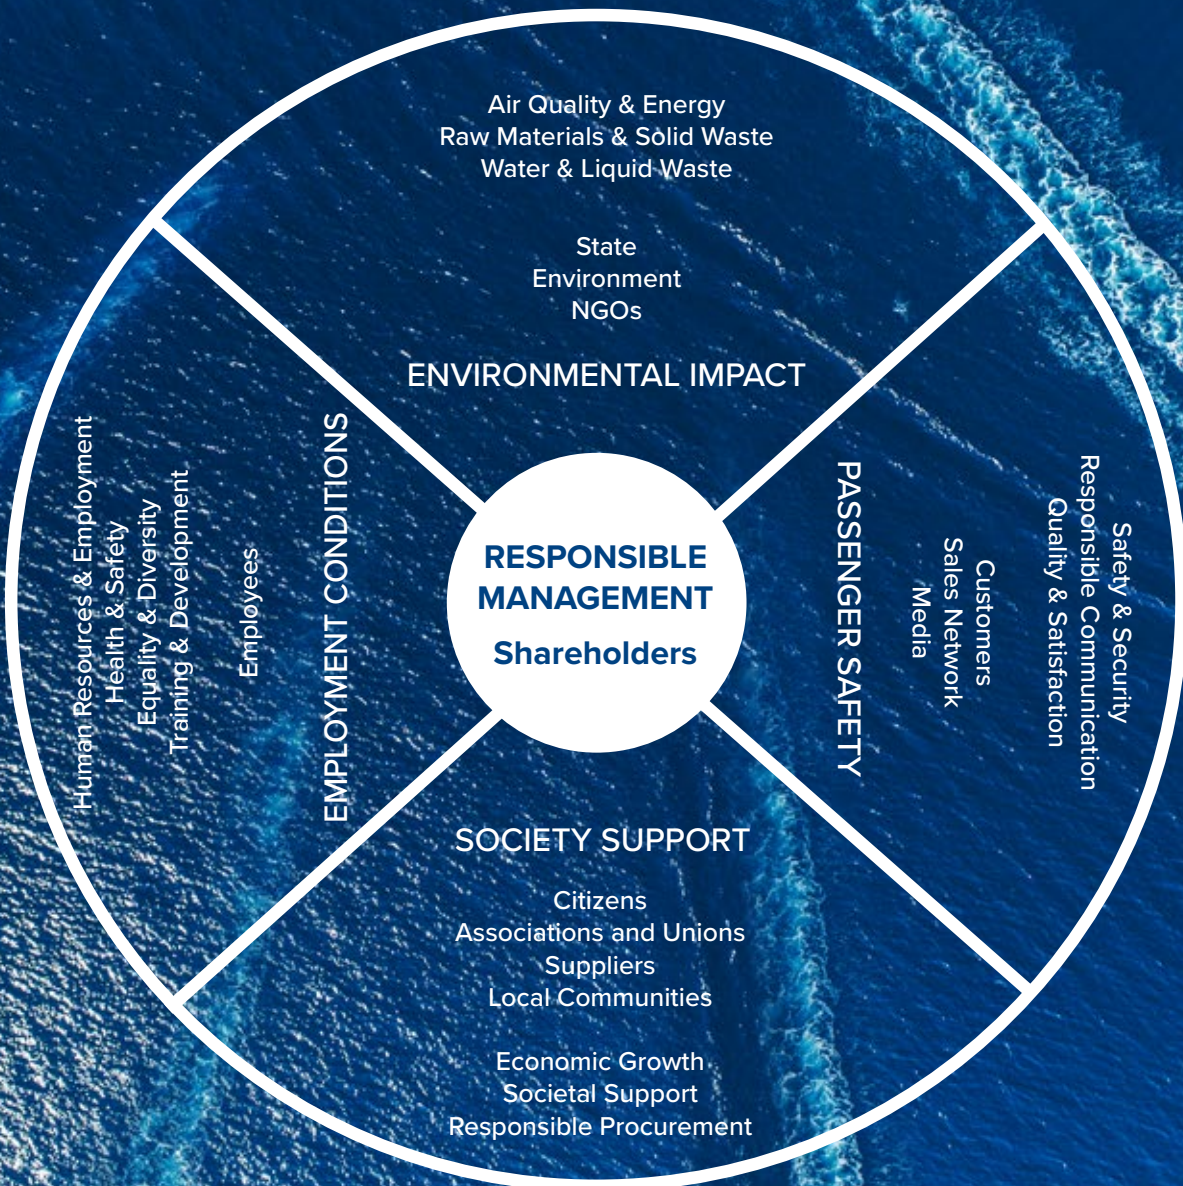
Air Quality & Energy
Raw Materials & Solid Waste
Water & Liquid Waste

State
Environment
NGOs

ENVIRONMENTAL IMPACT

Human Resources & Employment
Health & Safety
Equality & Diversity
Training & Development

Employees

EMPLOYMENT CONDITIONS

RESPONSIBLE MANAGEMENT
Shareholders

PASSENGER SAFETY

Customers
Sales Network
Media

Safety & Security
Responsible Communication
Quality & Satisfaction

SOCIETY SUPPORT

Citizens
Associations and Unions
Suppliers
Local Communities

Economic Growth
Societal Support
Responsible Procurement